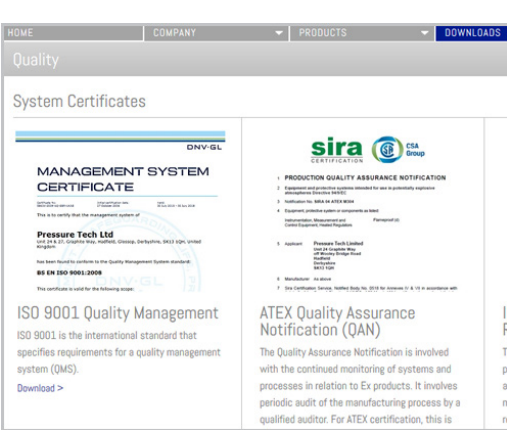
HOME COMPANY PRODUCTS DOWNLOADS

Quality

System Certificates

DNV·GL

MANAGEMENT SYSTEM CERTIFICATE

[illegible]

This is to certify that the management system of

Pressure Tech Ltd

Unit 24 & 27, Graphite Way, Hadfield, Glossop, Derbyshire, SK13 1QH, United Kingdom

has been found to conform to the Quality Management System standard:

BS EN ISO 9001:2008

This certificate is valid for the following scope:

ISO 9001 Quality Management

ISO 9001 is the international standard that specifies requirements for a quality management system (QMS).

Download >

sira CERTIFICATION CSA Group

PRODUCTION QUALITY ASSURANCE NOTIFICATION

Equipment and protective systems intended for use in potentially explosive atmospheres Directive 94/9/EC

Notification No. SIRA 04 ATEX M304

Equipment, protective system or components as listed:

Instrumentation, Measurement and Control Equipment, Heated Regulators

Applicant Pressure Tech Limited Unit 24 Graphite Way off Woolley Bridge Road Hadfield Derbyshire SK13 1QH

Manufacturer As above

Sira Certification Service, Notified Body No. 0518 for Annexes IV & VII in accordance with

ATEX Quality Assurance Notification (QAN)

The Quality Assurance Notification is involved with the continued monitoring of systems and processes in relation to Ex products. It involves periodic audit of the manufacturing process by a qualified auditor. For ATEX certification, this is

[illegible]